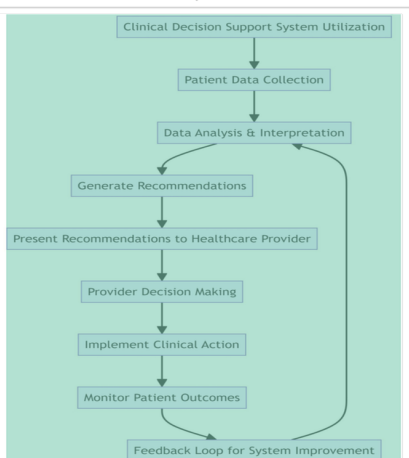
Clinical Decision Support System Utilization

Patient Data Collection

Data Analysis & Interpretation

Generate Recommendations

Present Recommendations to Healthcare Provider

Provider Decision Making

Implement Clinical Action

Monitor Patient Outcomes

Feedback Loop for System Improvement